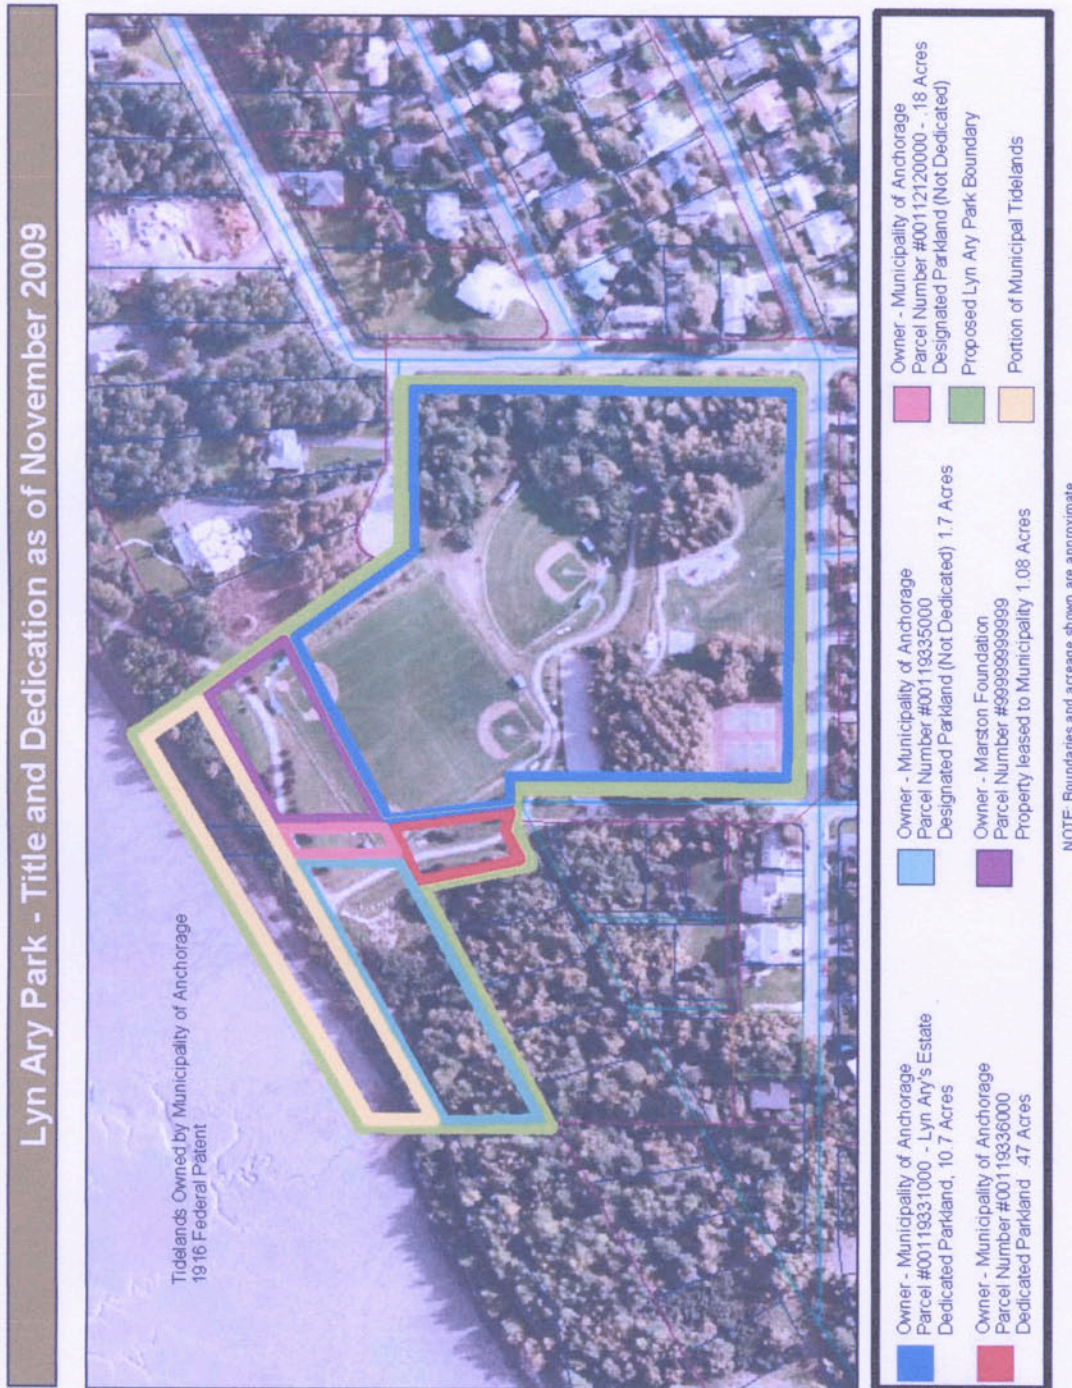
Lyn Ary Park - Title and Dedication as of November 2009

Tidelands Owned by Municipality of Anchorage
1916 Federal Patent

Owner - Municipality of Anchorage
Parcel #00119331000 - Lyn Ary's Estate
Dedicated Parkland, 10.7 Acres

Owner - Municipality of Anchorage
Parcel Number #00119336000
Dedicated Parkland .47 Acres

Owner - Municipality of Anchorage
Parcel Number #00119335000
Designated Parkland (Not Dedicated) 1.7 Acres

Owner - Marston Foundation
Parcel Number #9999999999
Property leased to Municipality 1.08 Acres

Owner - Municipality of Anchorage
Parcel Number #00112120000 - .18 Acres
Designated Parkland (Not Dedicated)

Proposed Lyn Ary Park Boundary

Portion of Municipal Tidelands

NOTE: Boundaries and acreage shown are approximate